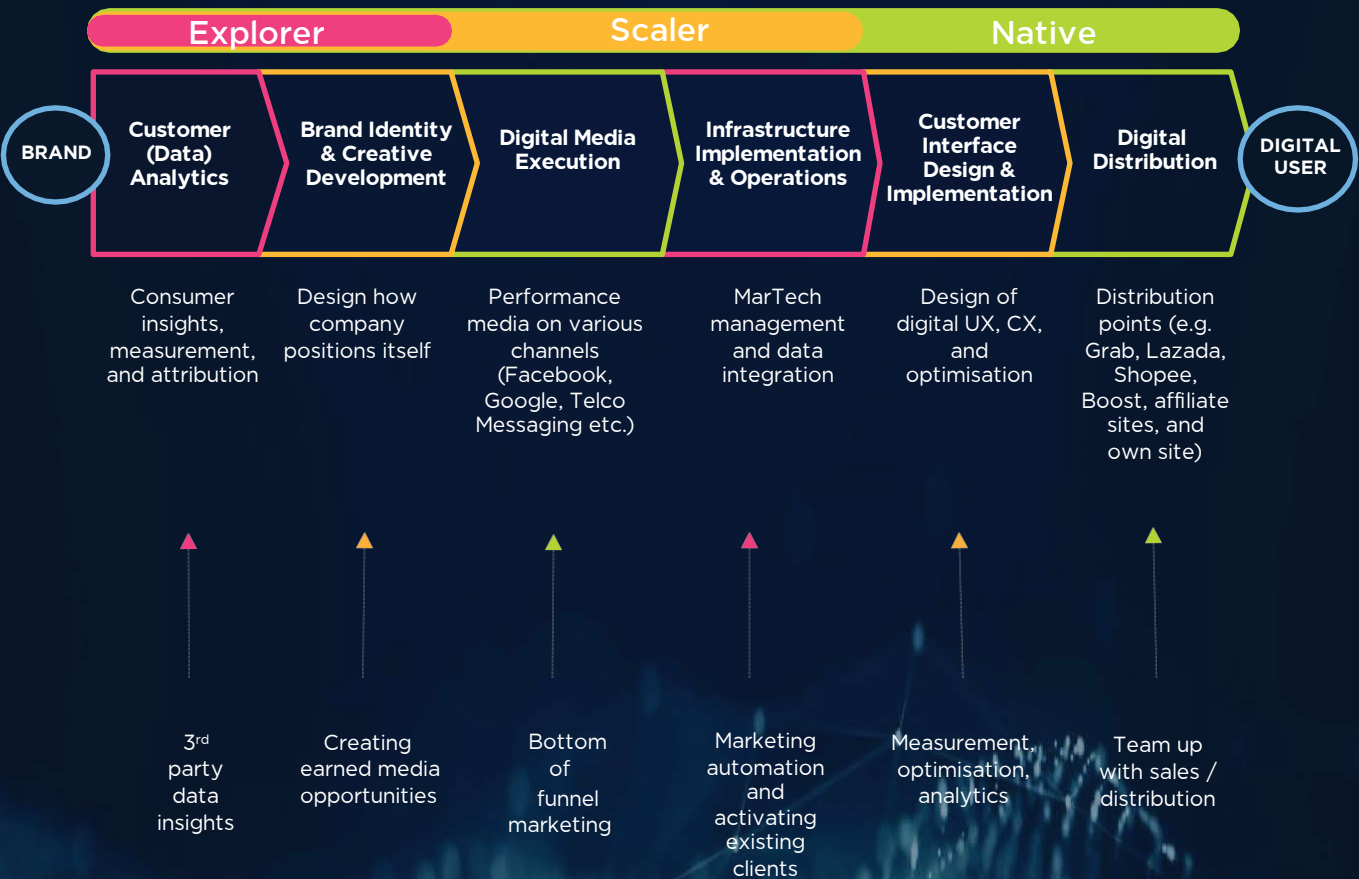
Explorer Scaler Native

BRAND

Customer (Data) Analytics

Brand Identity & Creative Development

Digital Media Execution

Infrastructure Implementation & Operations

Customer Interface Design & Implementation

Digital Distribution

DIGITAL USER

Consumer insights, measurement, and attribution

Design how company positions itself

Performance media on various channels (Facebook, Google, Telco Messaging etc.)

MarTech management and data integration

Design of digital UX, CX, and optimisation

Distribution points (e.g. Grab, Lazada, Shopee, Boost, affiliate sites, and own site)

3$^{rd}$ party data insights

Creating earned media opportunities

Bottom of funnel marketing

Marketing automation and activating existing clients

Measurement, optimisation, analytics

Team up with sales / distribution